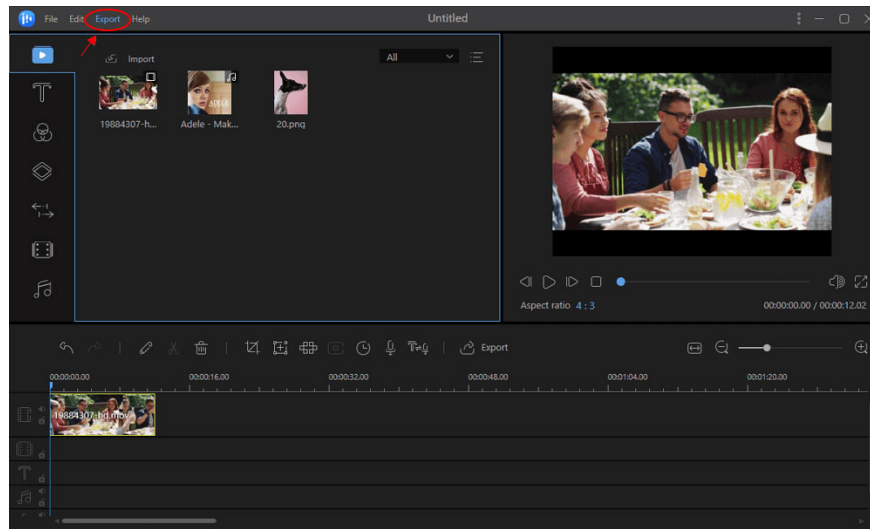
File Edit Export Help

Untitled

Import

All

19884307-h...

Adele - Mak...

20.png

Aspect ratio 4 : 3

00:00:00.00 / 00:00:12.02

Export

00:00:00.00

00:00:16.00

00:00:32.00

00:00:48.00

00:01:04.00

00:01:20.00

19884307-hd.mov